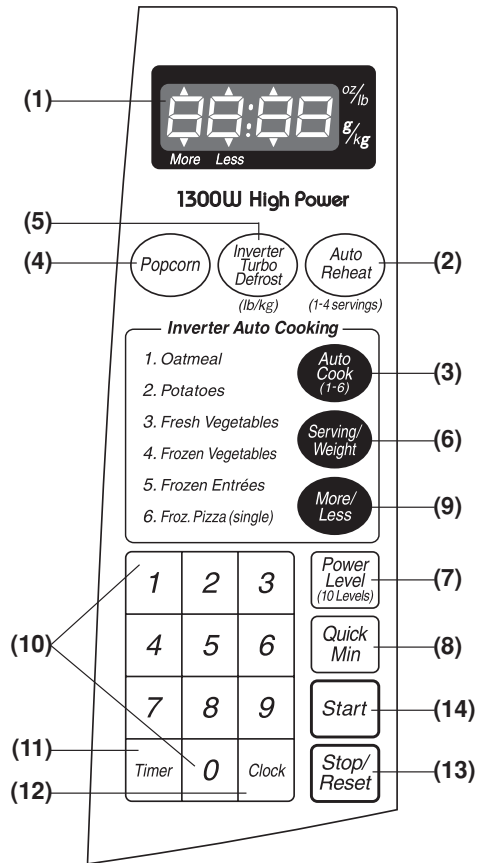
(1)

88:88

oz/lb

g/kg

More Less

1300W High Power

(5)

(4) Popcorn

Inverter Turbo Defrost (lb/kg)

Auto Reheat (1-4 servings) (2)

Inverter Auto Cooking

1. Oatmeal

2. Potatoes

Auto Cook (1-6) (3)

3. Fresh Vegetables

4. Frozen Vegetables

Serving/ Weight (6)

5. Frozen Entrées

6. Froz. Pizza (single)

More/ Less (9)

| 1 | 2 | 3 |
|---|---|---|
| 4 | 5 | 6 |
| 7 | 8 | 9 |
| Timer | 0 | Clock |

Power Level (10 Levels) (7)

(10)

Quick Min (8)

Start (14)

(11)

Stop/ Reset (13)

(12)